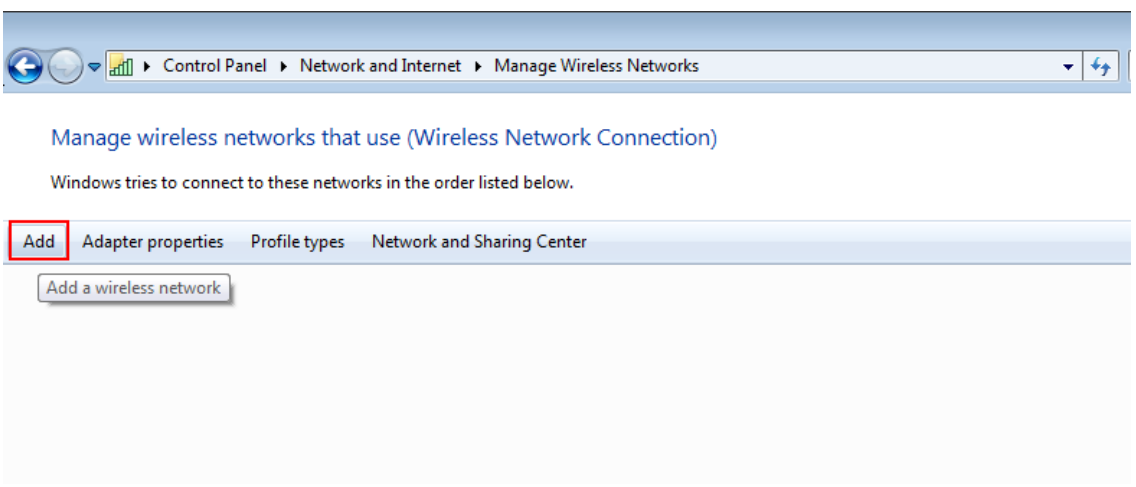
Control Panel ▸ Network and Internet ▸ Manage Wireless Networks

Manage wireless networks that use (Wireless Network Connection)

Windows tries to connect to these networks in the order listed below.

Add Adapter properties Profile types Network and Sharing Center

Add a wireless network